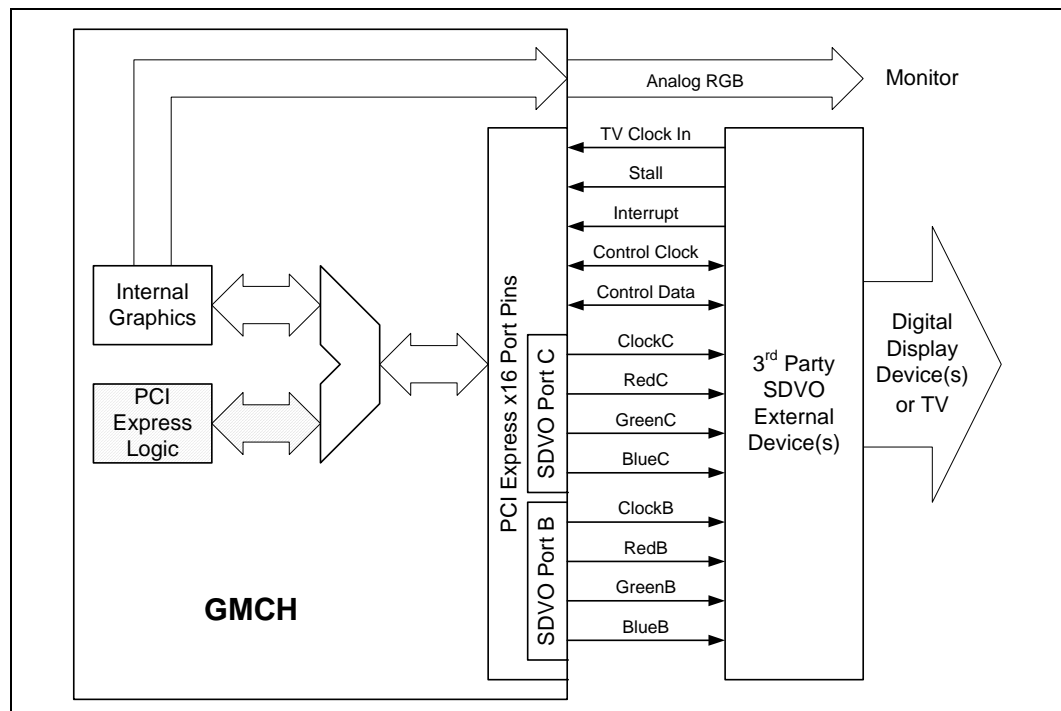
Analog RGB

Monitor

TV Clock In

Stall

Interrupt

Control Clock

Control Data

Internal Graphics

PCI Express Logic

PCI Express x16 Port Pins

SDVO Port C

ClockC

RedC

GreenC

BlueC

SDVO Port B

ClockB

RedB

GreenB

BlueB

3$^{rd}$ Party SDVO External Device(s)

Digital Display Device(s) or TV

GMCH